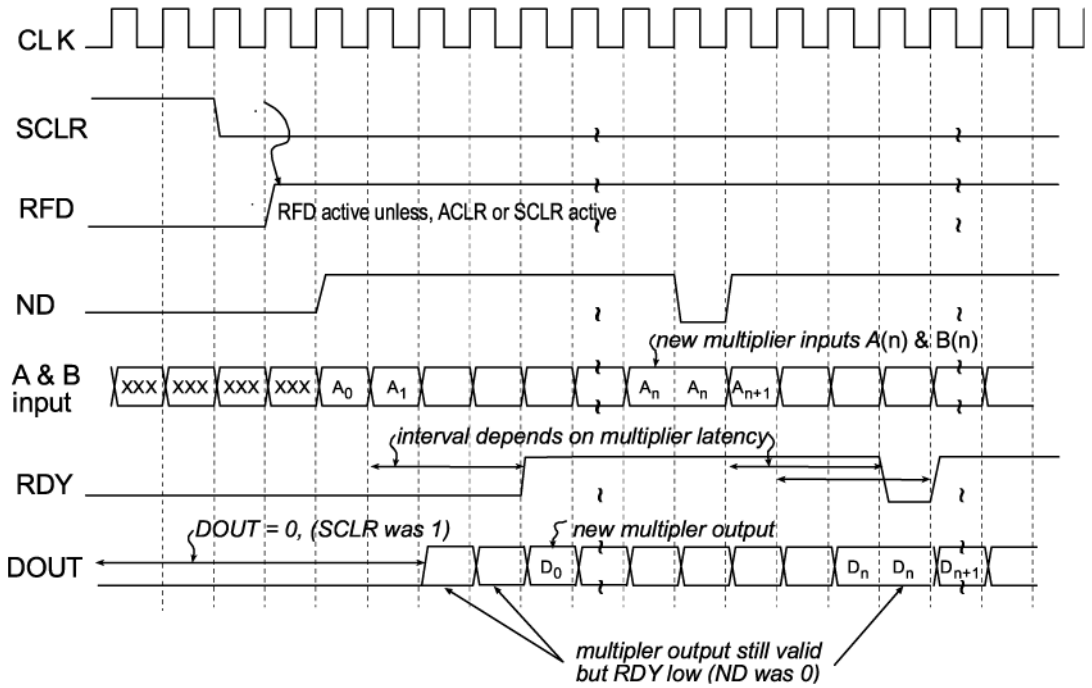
CLK

SCLR

RFD

RFD active unless, ACLR or SCLR active

ND

new multiplier inputs A(n) & B(n)

A & B input

XXX XXX XXX XXX $A_0$ $A_1$ $A_n$ $A_n$ $A_{n+1}$

interval depends on multiplier latency

RDY

DOUT = 0, (SCLR was 1)

new multipler output

DOUT

$D_0$ $D_n$ $D_n$ $D_{n+1}$

multipler output still valid but RDY low (ND was 0)